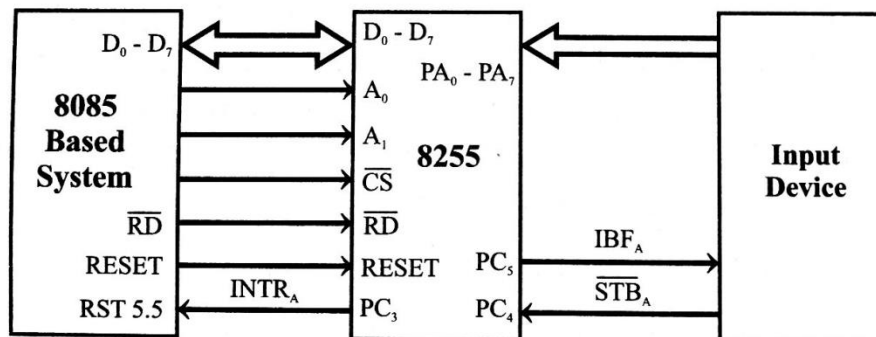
$D_0$ - $D_7$

8085 Based System

$\overline{RD}$

RESET

RST 5.5

$INTR_A$

$D_0$ - $D_7$

$PA_0$ - $PA_7$

$A_0$

$A_1$

8255

$\overline{CS}$

$\overline{RD}$

RESET

$PC_3$

$PC_5$

$PC_4$

$IBF_A$

$\overline{STB_A}$

Input Device